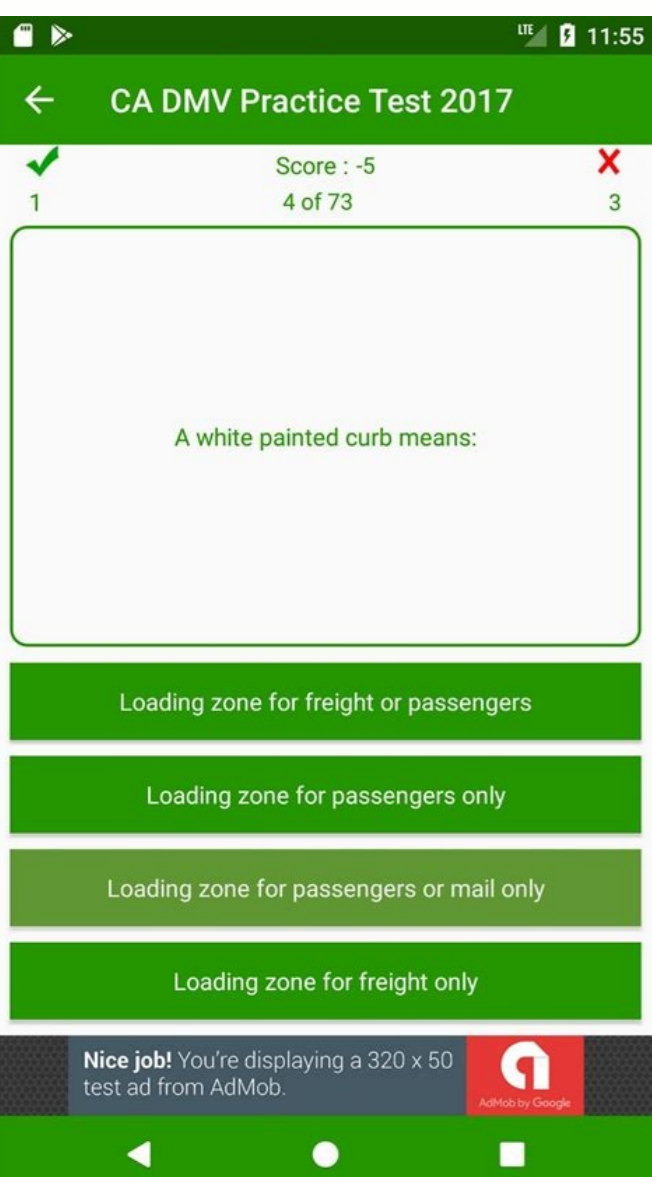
LTE 11:55

CA DMV Practice Test 2017

Score : -5
1 4 of 73 3

A white painted curb means:

Loading zone for freight or passengers

Loading zone for passengers only

Loading zone for passengers or mail only

Loading zone for freight only

Nice job! You're displaying a 320 x 50 test ad from AdMob.

AdMob by Google